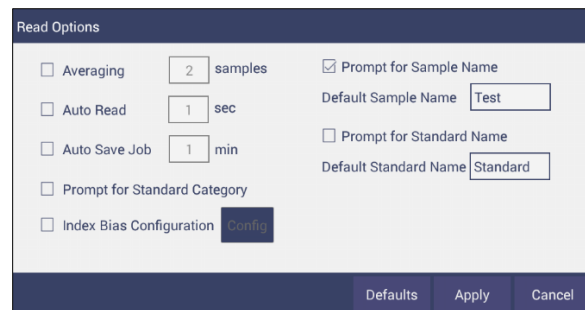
Read Options

☐ Averaging 2 samples

☐ Auto Read 1 sec

☐ Auto Save Job 1 min

☐ Prompt for Standard Category

☐ Index Bias Configuration Config

☑ Prompt for Sample Name

Default Sample Name Test

☐ Prompt for Standard Name

Default Standard Name Standard

Defaults Apply Cancel